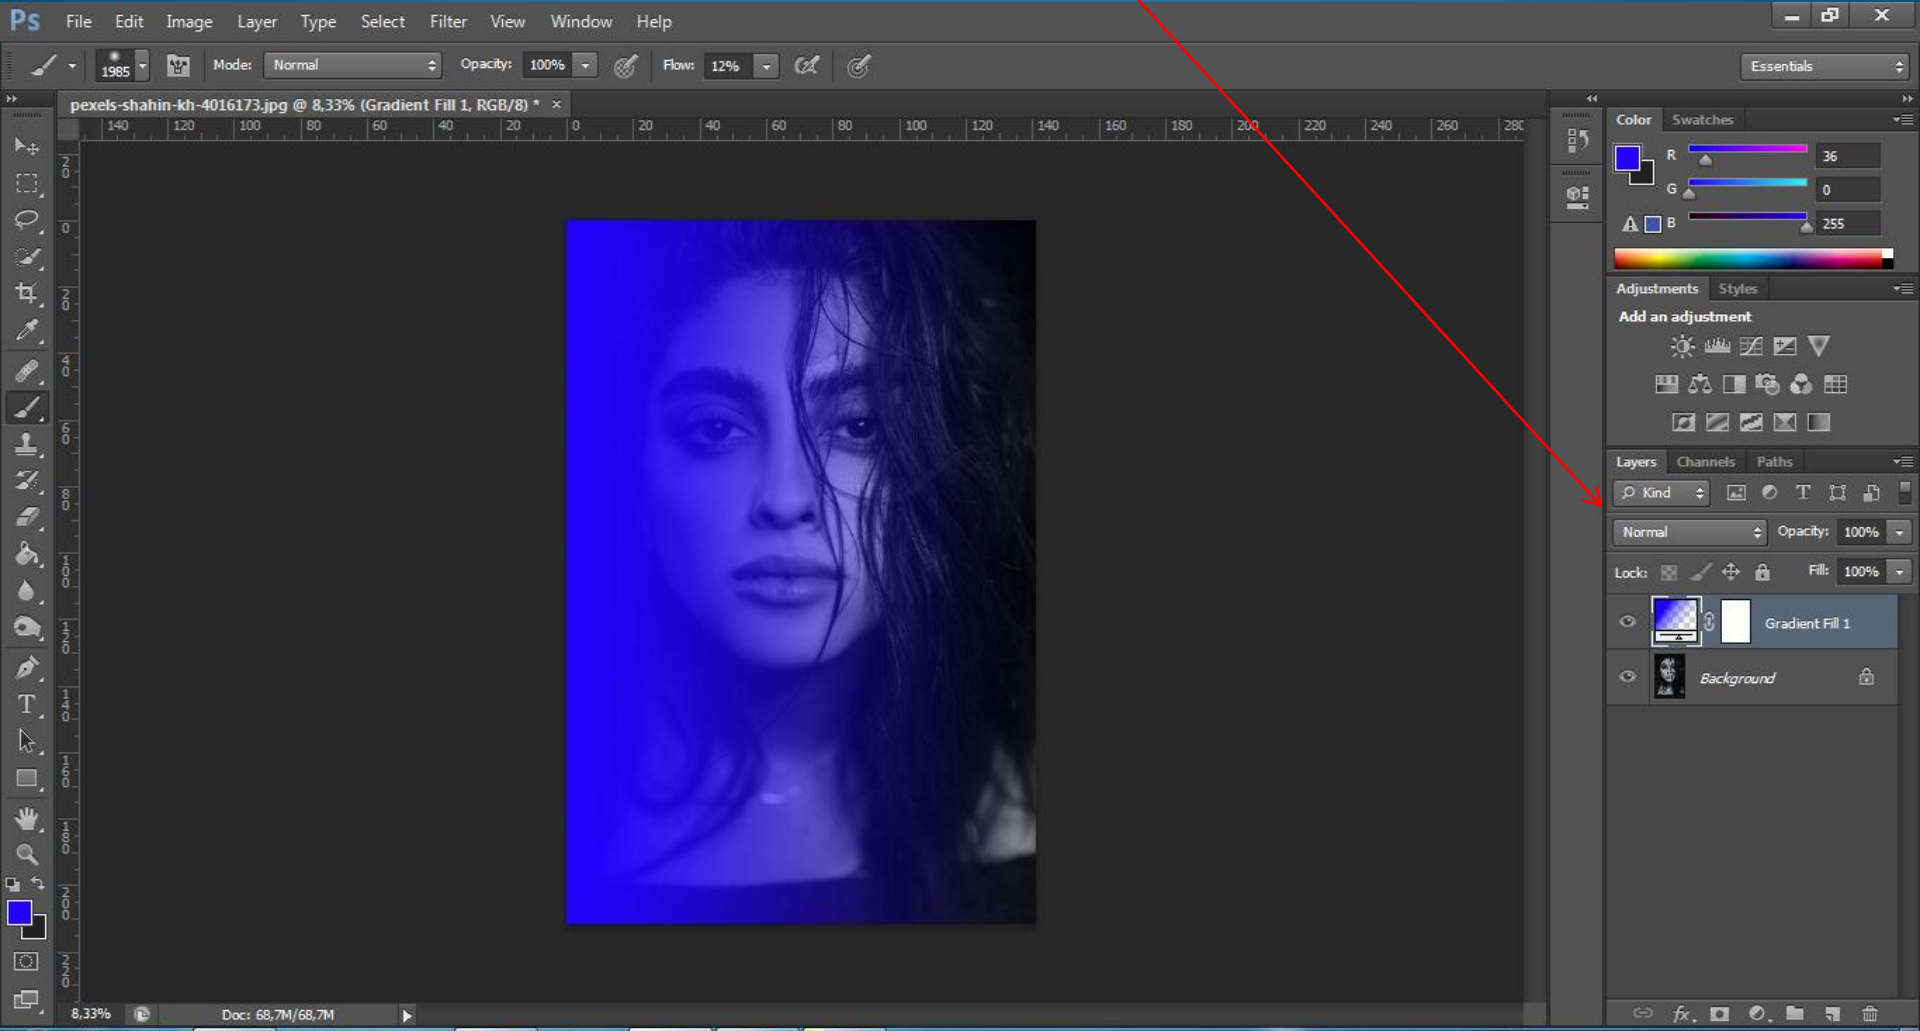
Ps File Edit Image Layer Type Select Filter View Window Help

1985 Mode: Normal Opacity: 100% Flow: 12%

Essentials

pexels-shahin-kh-4016173.jpg @ 8,33% (Gradient Fill 1, RGB/8) * ×

140 120 100 80 60 40 20 0 20 40 60 80 100 120 140 160 180 200 220 240 260 280

Color Swatches

R 36
G 0
B 255

Adjustments Styles

Add an adjustment

Layers Channels Paths

Kind

Normal Opacity: 100%

Lock: Fill: 100%

Gradient Fill 1

Background

8,33% Doc: 68,7M/68,7M